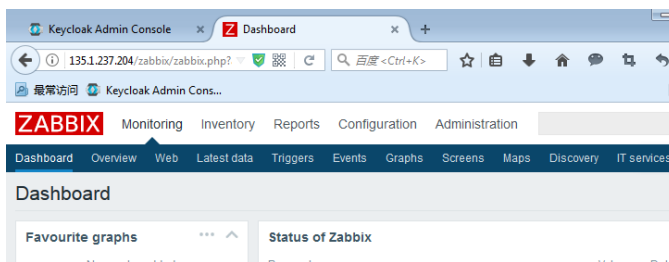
Keycloak Admin Console ×
Dashboard ×
+
135.1.237.204/zabbix/zabbix.php?
百度 <Ctrl+K>
最常访问 Keycloak Admin Cons...
ZABBIX Monitoring Inventory Reports Configuration Administration
Dashboard Overview Web Latest data Triggers Events Graphs Screens Maps Discovery IT services
Dashboard
Favourite graphs
Status of Zabbix